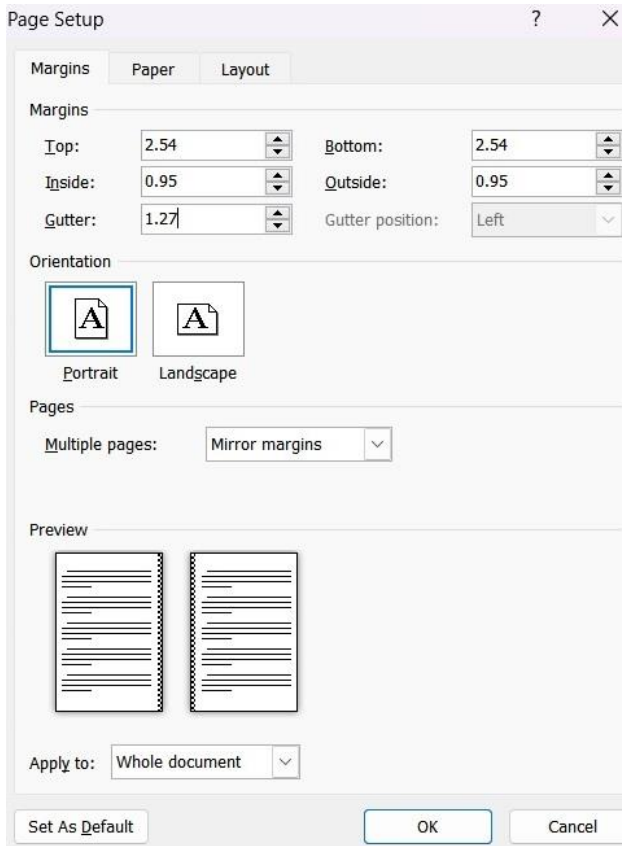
Page Setup

?

×

Margins

Paper

Layout

Margins

Top:

2.54

Bottom:

2.54

Inside:

0.95

Outside:

0.95

Gutter:

1.27

Gutter position:

Left

Orientation

A

A

Portrait

Landscape

Pages

Multiple pages:

Mirror margins

Preview

Apply to:

Whole document

Set As Default

OK

Cancel